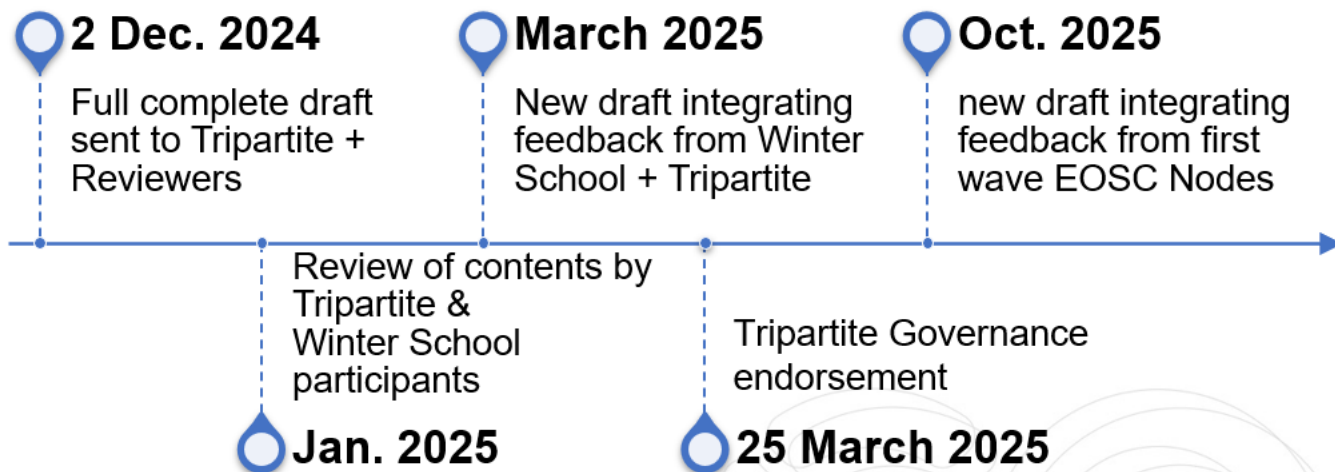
2 Dec. 2024

Full complete draft sent to Tripartite + Reviewers

Jan. 2025

Review of contents by Tripartite & Winter School participants

March 2025

New draft integrating feedback from Winter School + Tripartite

25 March 2025

Tripartite Governance endorsement

Oct. 2025

new draft integrating feedback from first wave EOSC Nodes